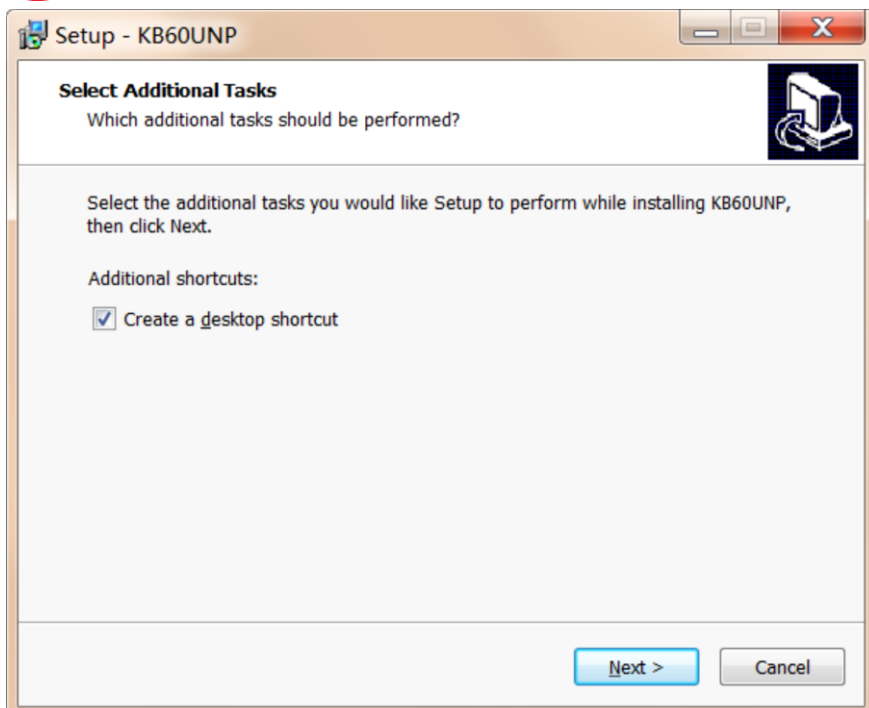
Setup - KB60UNP

Select Additional Tasks
Which additional tasks should be performed?

Select the additional tasks you would like Setup to perform while installing KB60UNP, then click Next.

Additional shortcuts:

☑ Create a desktop shortcut

Next >
Cancel